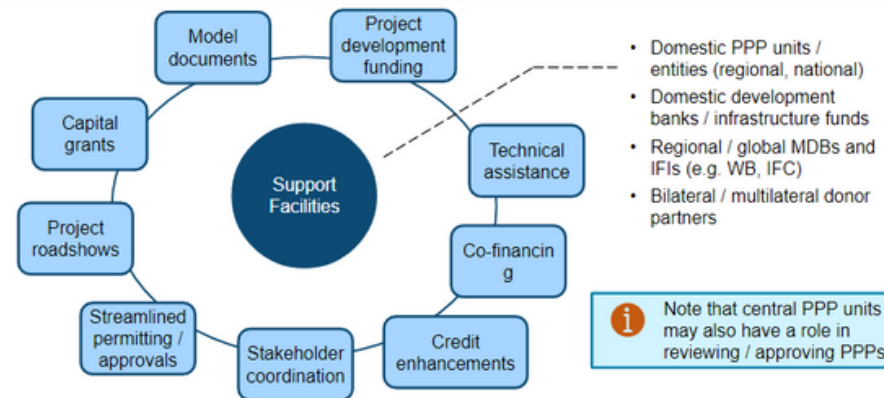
Model documents

Project development funding

Technical assistance

Co-financin g

Credit enhancements

Stakeholder coordination

Streamlined permitting / approvals

Project roadshows

Capital grants

Support Facilities

• Domestic PPP units / entities (regional, national)
• Domestic development banks / infrastructure funds
• Regional / global MDBs and IFIs (e.g. WB, IFC)
• Bilateral / multilateral donor partners

i Note that central PPP units may also have a role in reviewing / approving PPPs